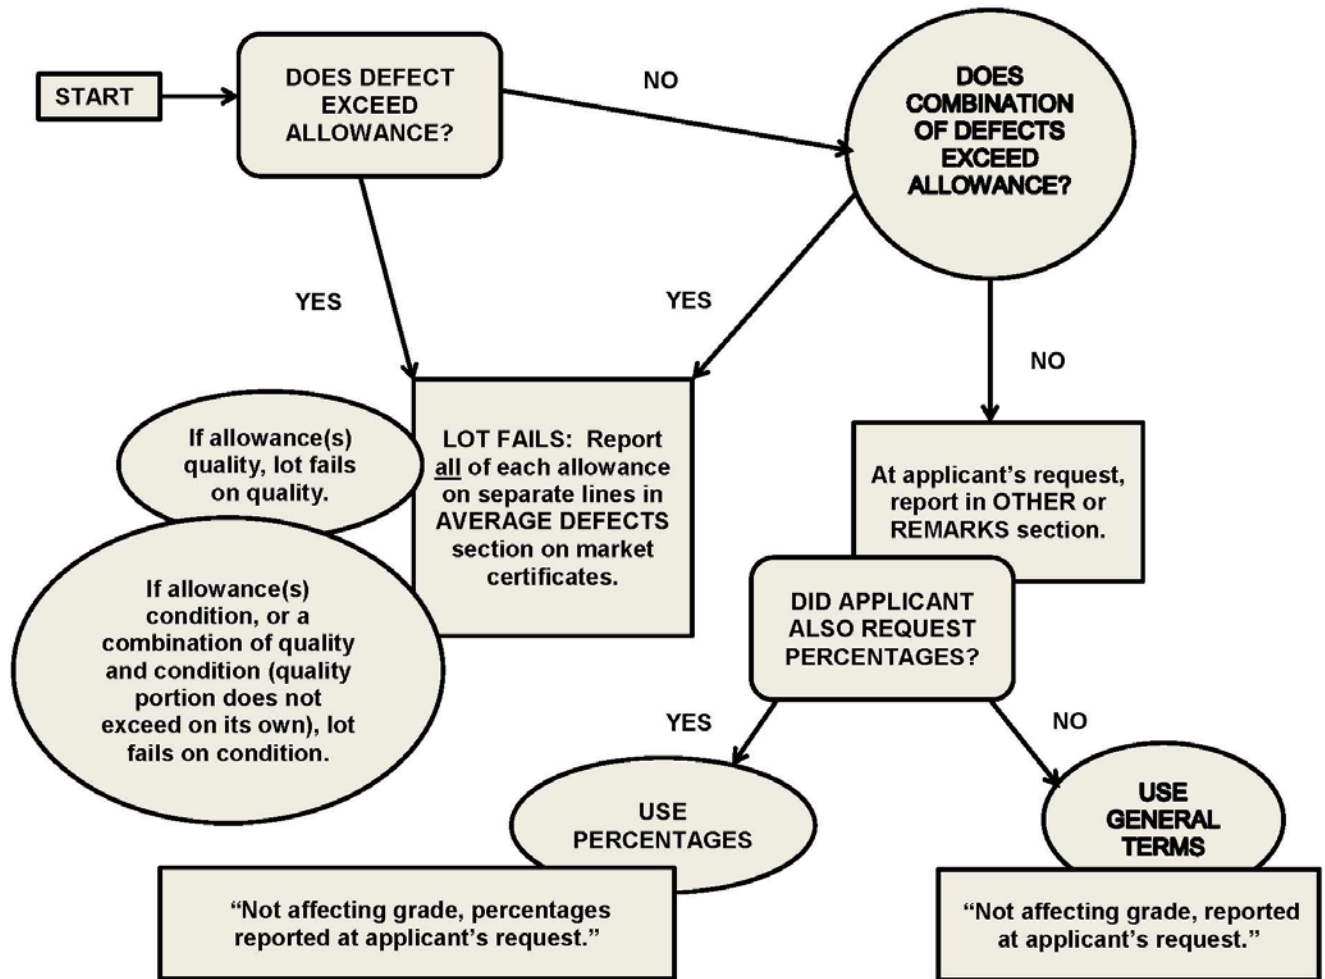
START

DOES DEFECT EXCEED ALLOWANCE?

NO

DOES COMBINATION OF DEFECTS EXCEED ALLOWANCE?

YES

YES

NO

LOT FAILS: Report all of each allowance on separate lines in AVERAGE DEFECTS section on market certificates.

If allowance(s) quality, lot fails on quality.

If allowance(s) condition, or a combination of quality and condition (quality portion does not exceed on its own), lot fails on condition.

At applicant's request, report in OTHER or REMARKS section.

DID APPLICANT ALSO REQUEST PERCENTAGES?

YES

NO

USE PERCENTAGES

USE GENERAL TERMS

"Not affecting grade, percentages reported at applicant's request."

"Not affecting grade, reported at applicant's request."